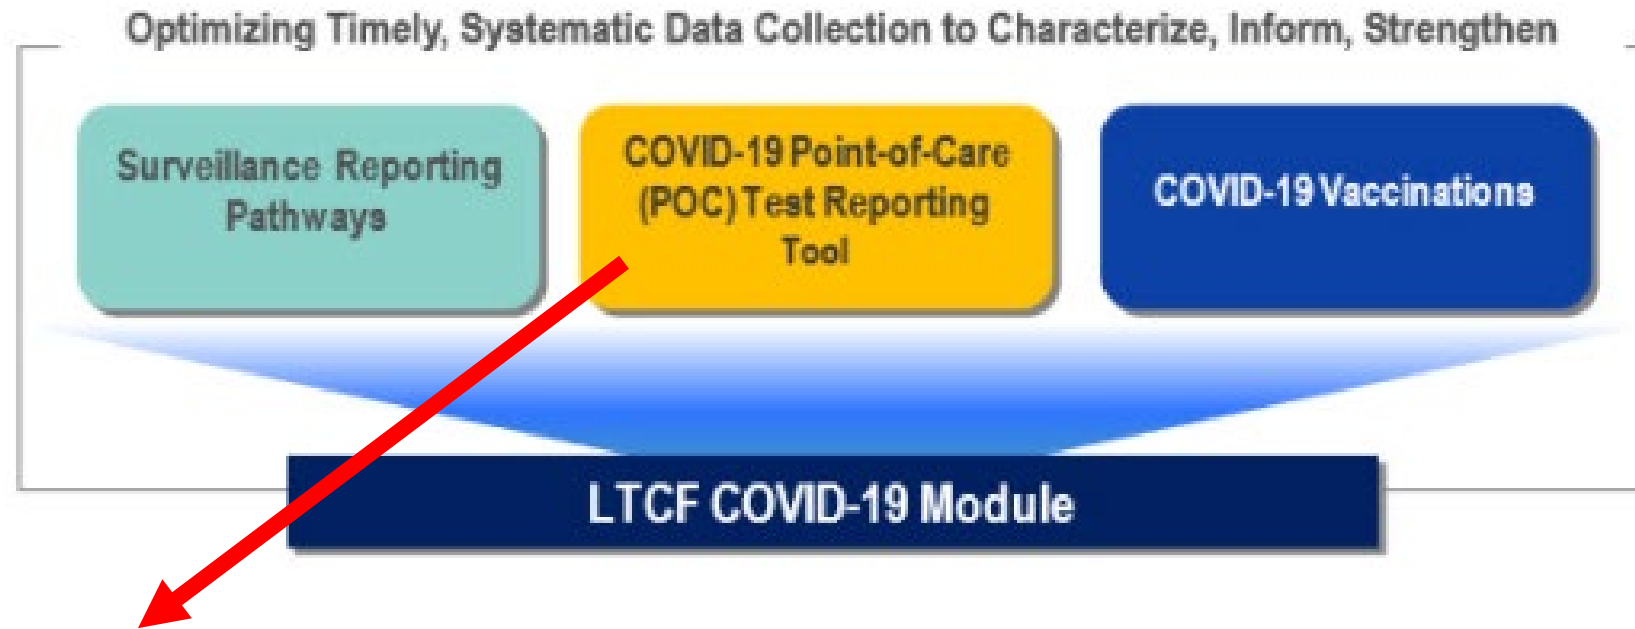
Optimizing Timely, Systematic Data Collection to Characterize, Inform, Strengthen

Surveillance Reporting Pathways

COVID-19 Point-of-Care (POC) Test Reporting Tool

COVID-19 Vaccinations

LTCF COVID-19 Module